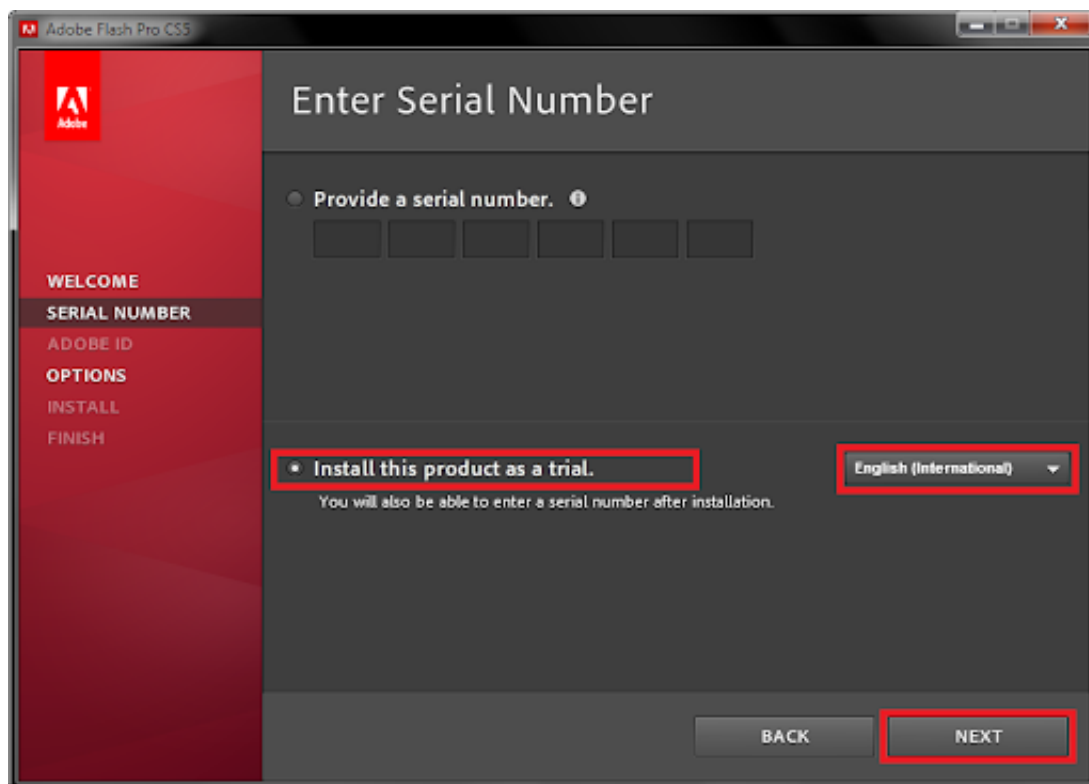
Adobe Flash Pro CS5

Adobe

Enter Serial Number

Provide a serial number.

WELCOME
SERIAL NUMBER
ADOBE ID
OPTIONS
INSTALL
FINISH

Install this product as a trial.
You will also be able to enter a serial number after installation.

English (International)

BACK
NEXT